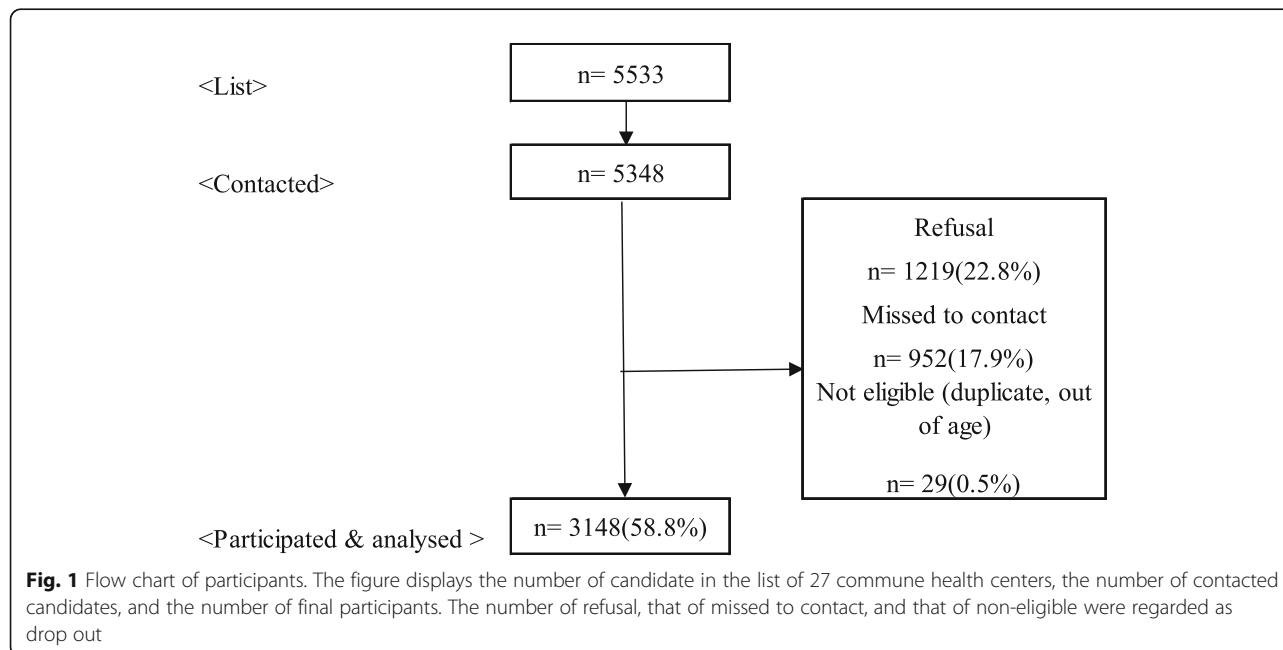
<List>

n= 5533

<Contacted>

n= 5348

Refusal

n= 1219(22.8%)

Missed to contact

n= 952(17.9%)

Not eligible (duplicate, out of age)

n= 29(0.5%)

<Participated & analysed >

n= 3148(58.8%)

**Fig. 1** Flow chart of participants. The figure displays the number of candidate in the list of 27 commune health centers, the number of contacted candidates, and the number of final participants. The number of refusal, that of missed to contact, and that of non-eligible were regarded as drop out